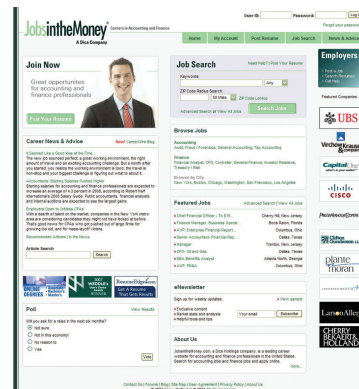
JobsintheMoney Careers in Accounting and Finance
A Dice Company

User ID Password Log
Forgot your password

Home My Account Post Resume Job Search News & Advice

Join Now

Great opportunities for accounting and finance professionals

Post Your Resume

Career News & Advice

A Startup Like a Ghost Was at the Time...
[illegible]

Accountants' Starting Salaries Rushes Higher
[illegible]

Employees Open to Mid-Tier Offers
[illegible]

Recommended Articles | In the News

Article Search

Search

Poll View Results

Will you ask for a raise in the next six months?
Not sure
Not in this economy
No reason to
Yes

Vote

Job Search Need Help? | Post Your Resume

Keywords:
Any
ZIP Code Radius Search: 50 Miles ZIP Code Lookup
Advanced Search or View All Jobs
Search Jobs

Browse Jobs

Accounting
Audit, Fraud / Forensics, General Accounting, Tax Accounting

Finance
Financial Analyst, CFO, Controller, General Finance, Investor Relations, Treasury, Risk

Browse by City
New York, Boston, Chicago, Washington, San Francisco, Los Angeles

Featured Jobs Advanced Search | View All Jobs

Chief Financial Officer - To $1... Cherry Hill, New Jersey
Financial Manager, Business Systems Boca Raton, Florida
AVP, Enterprise Financial Report... Columbus, Ohio
Senior Accountant, Financial Rep... Dallas
Manager Trenton, New Jersey
CFO, Great Base Dallas, Texas
Site Benefits Analyst Atlanta North, Georgia
AVP, FRSA Columbus, Ohio

eNewsletter

Sign up for weekly updates: View sample
Exclusive content
Market news and analysis
Helpful tools and tips
Your email Subscribe

About Us

JobsintheMoney.com, a Dice Holdings company, is a leading career website for accounting and finance professionals in the United States. Search for accounting jobs and finance jobs and post your resume.

More...

Employers

Post a Job
Search Resumes
Get Help

Featured Companies

UBS
Verdeck Krause
Capital One
cisco
PricewaterhouseCoopers
Clifton Gunderson LLP
plante moran
Lanon Allen
CHERRY BEKAERT & HOLLAND

Contact Us | Forums | Blog | Site Map | User Agreement | Privacy Policy | About Us